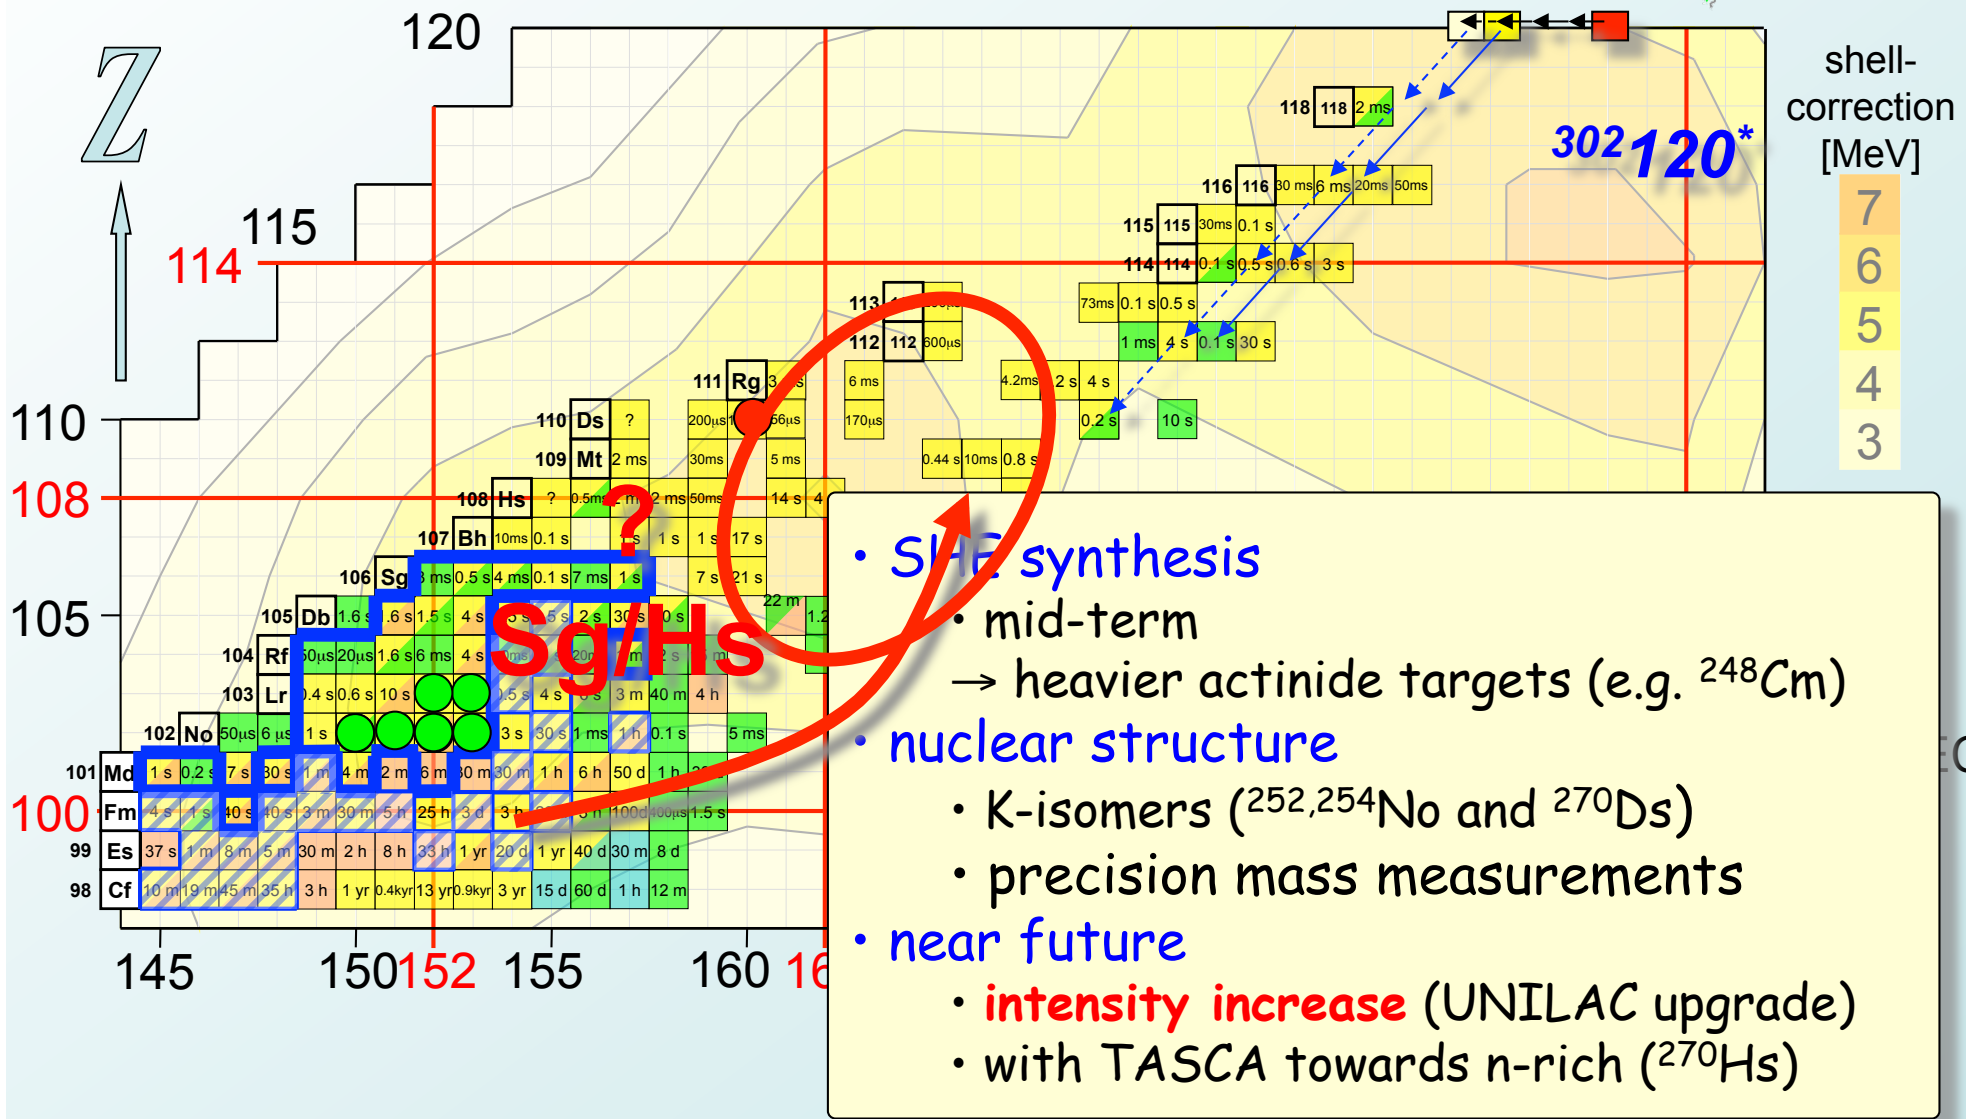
Z

120

115

114

110

108

105

100

145 150 152 155 160 16

shell-correction [MeV]
7
6
5
4
3

$^{302}120^{*}$

118 118 2 ms
116 116 30 ms 6 ms 20ms 50ms
115 115 30ms 0.1 s
114 114 0.1 s 0.5 s 0.6 s 3 s
73ms 0.1 s 0.5 s
1 ms 4 s 0.1 s 30 s
113
112 112 600µs
111 Rg
6 ms
170µs
4.2ms 2 s 4 s
0.2 s 10 s
110 Ds ?
200µs 56µs
109 Mt 2 ms 30ms 5 ms
0.44 s 10ms 0.8 s
108 Hs ? 0.5ms 2 ms 50ms 14 s
107 Bh 10ms 0.1 s 1 s 1 s 1 s 17 s
106 Sg 3 ms 0.5 s 4 ms 0.1 s 7 ms 1 s 7 s 21 s
105 Db 1.6 s 1.6 s 1.5 s 4 s 2 s 30 s 0 s 22 m 1.2
104 Rf 50µs 20µs 1.6 s 6 ms 4 s
103 Lr 0.4 s 0.6 s 10 s 0.5 s 4 s 3 m 40 m 4 h
102 No 50µs 6 µs 1 s 3 s 30 s 1 ms 1 h 0.1 s 5 ms
101 Md 1 s 0.2 s 7 s 30 s 1 m 4 m 2 m 6 m 30 m 30 m 1 h 6 h 50 d 1 h
Fm 4 s 1 s 40 s 40 s 3 m 30 m 5 h 25 h 3 d 3 h 3 h 100d 400µs 1.5 s
99 Es 37 s 1 m 8 m 5 m 30 m 2 h 8 h 33 h 1 yr 20 d 1 yr 40 d 30 m 8 d
98 Cf 10 m 19 m 45 m 35 h 3 h 1 yr 0.4kyr 13 yr 0.9kyr 3 yr 15 d 60 d 1 h 12 m

?
Sg/Hs

• SHE synthesis
• mid-term
→ heavier actinide targets (e.g. $^{248}$Cm)
• nuclear structure
• K-isomers ($^{252,254}$No and $^{270}$Ds)
• precision mass measurements
• near future
• intensity increase (UNILAC upgrade)
• with TASCA towards n-rich ($^{270}$Hs)